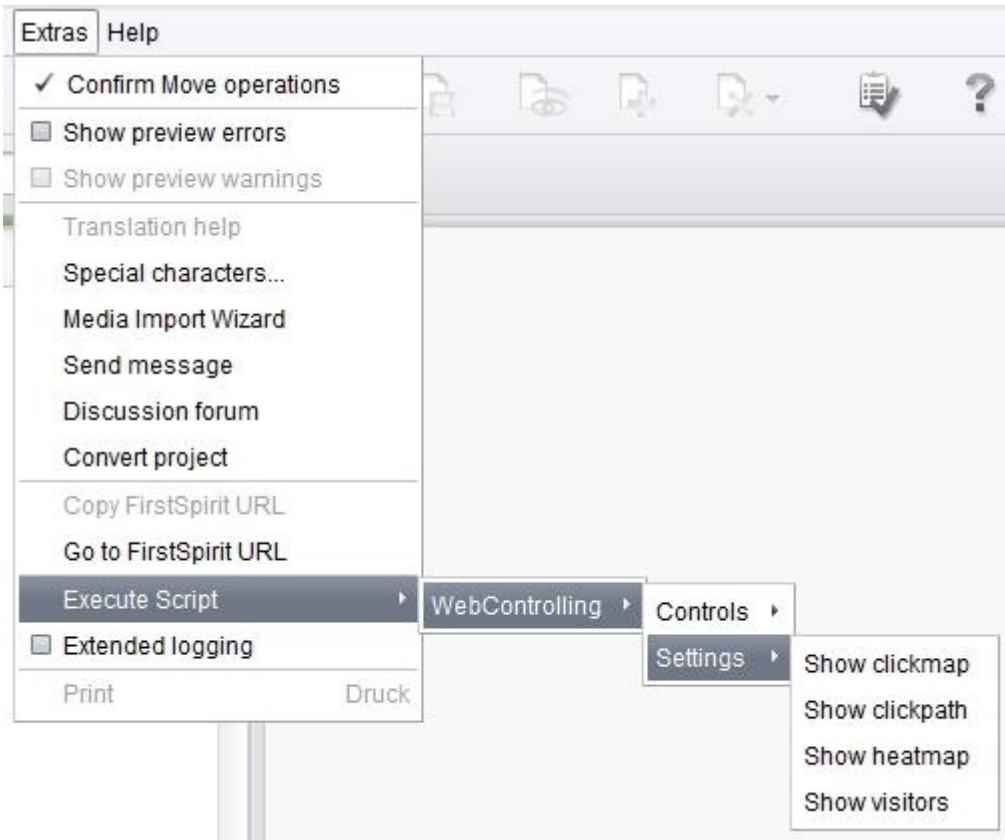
Extras Help

✓ Confirm Move operations
Show preview errors
Show preview warnings
Translation help
Special characters...
Media Import Wizard
Send message
Discussion forum
Convert project
Copy FirstSpirit URL
Go to FirstSpirit URL
Execute Script
Extended logging
Print Druck

WebControlling

Controls
Settings

Show clickmap
Show clickpath
Show heatmap
Show visitors